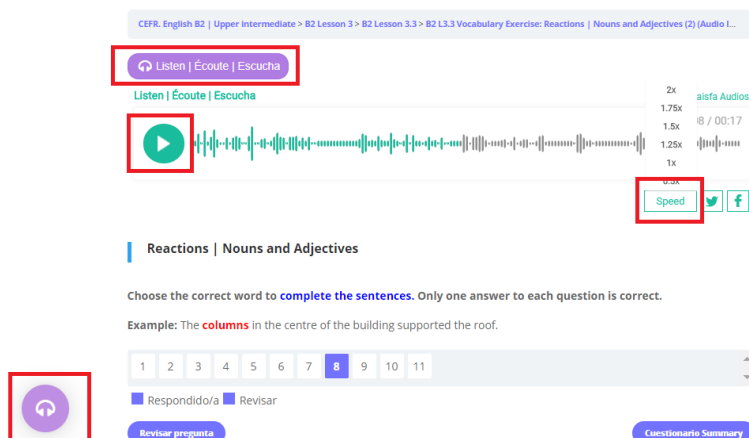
CEFR. English B2 | Upper Intermediate > B2 Lesson 3 > B2 Lesson 3.3 > B2 L3.3 Vocabulary Exercise: Reactions | Nouns and Adjectives (2) (Audio I...

Listen | Écoute | Escucha

Listen | Écoute | Escucha

aisfa Audios

2x
1.75x
1.5x
1.25x
1x
0.5x

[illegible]8 / 00:17

Speed

Reactions | Nouns and Adjectives

Choose the correct word to complete the sentences. Only one answer to each question is correct.

Example: The columns in the centre of the building supported the roof.

| 1 | 2 | 3 | 4 | 5 | 6 | 7 | 8 | 9 | 10 | 11 |
|---|---|---|---|---|---|---|---|---|---|---|

Respondido/a Revisar

Revisar pregunta

Cuestionario Summary